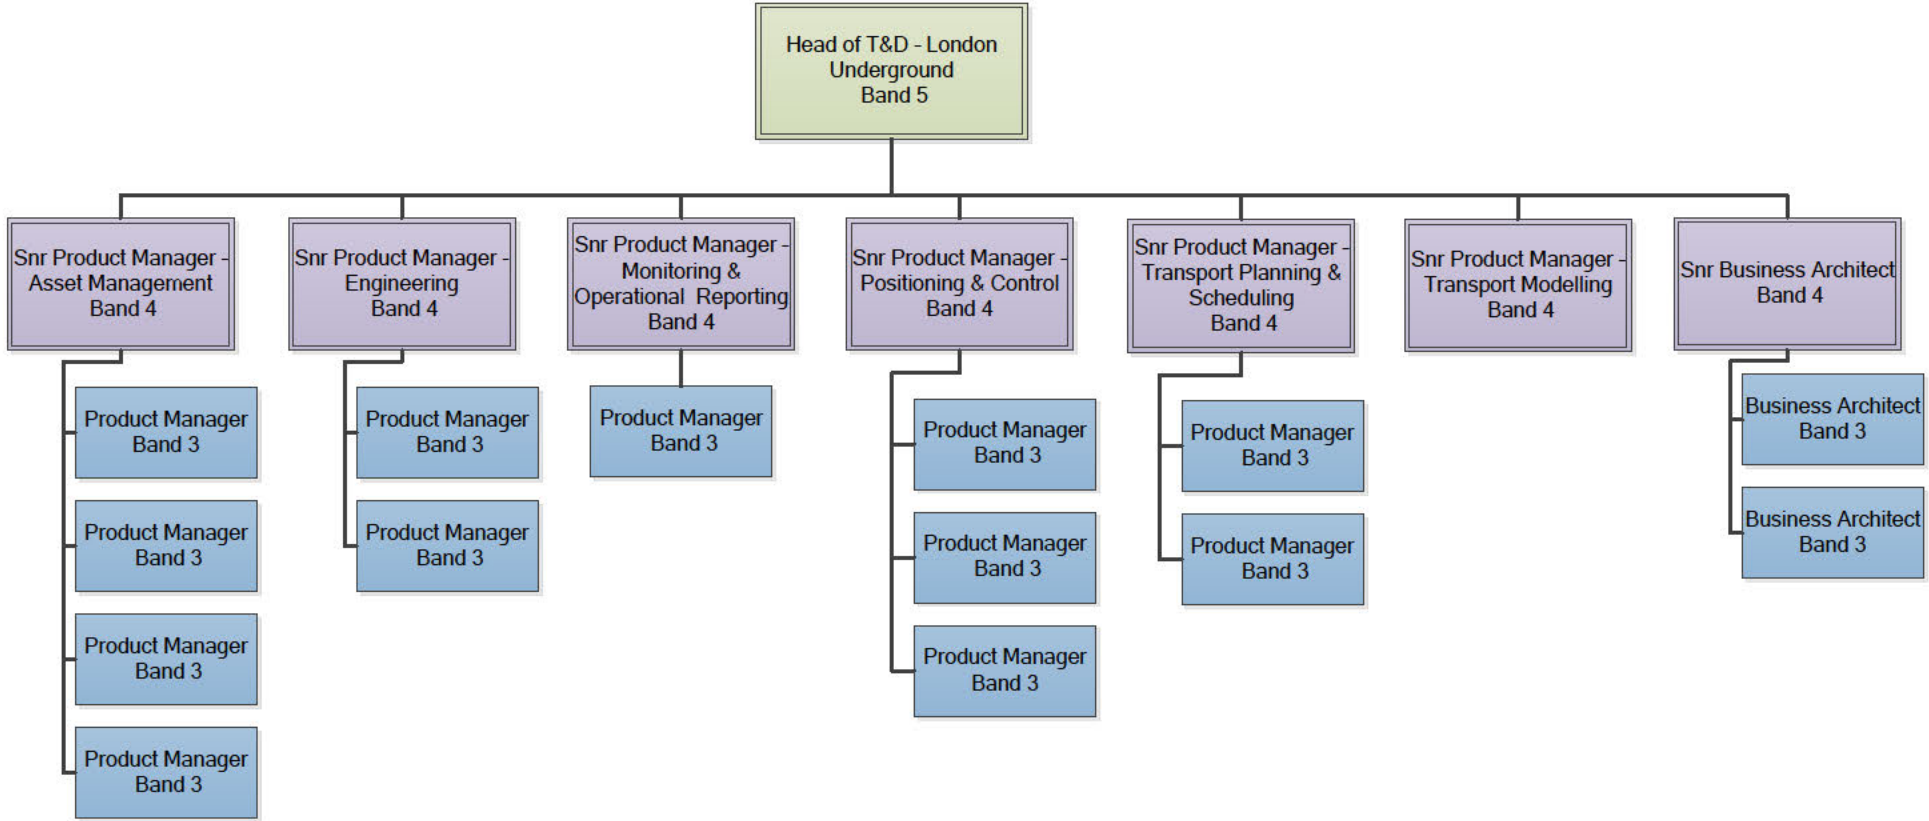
Head of T&D - London Underground
Band 5

Snr Product Manager - Asset Management
Band 4

Product Manager
Band 3

Product Manager
Band 3

Product Manager
Band 3

Product Manager
Band 3

Snr Product Manager - Engineering
Band 4

Product Manager
Band 3

Product Manager
Band 3

Snr Product Manager - Monitoring & Operational Reporting
Band 4

Product Manager
Band 3

Snr Product Manager - Positioning & Control
Band 4

Product Manager
Band 3

Product Manager
Band 3

Product Manager
Band 3

Snr Product Manager - Transport Planning & Scheduling
Band 4

Product Manager
Band 3

Product Manager
Band 3

Snr Product Manager - Transport Modelling
Band 4

Snr Business Architect
Band 4

Business Architect
Band 3

Business Architect
Band 3